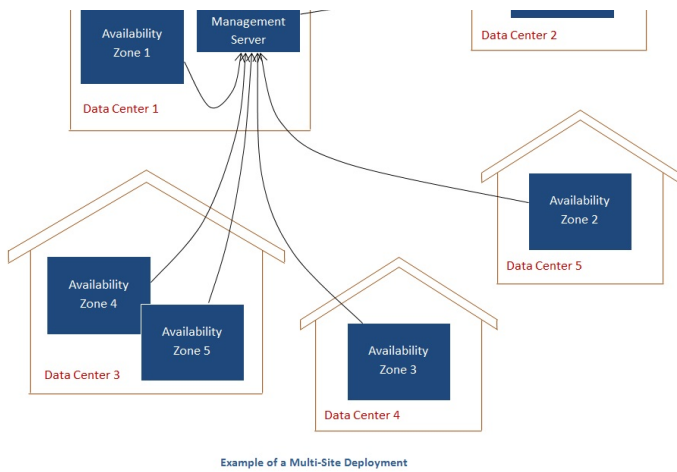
Availability Zone 1

Management Server

Data Center 2

Data Center 1

Availability Zone 2

Data Center 5

Availability Zone 4

Availability Zone 5

Data Center 3

Availability Zone 3

Data Center 4

Example of a Multi-Site Deployment